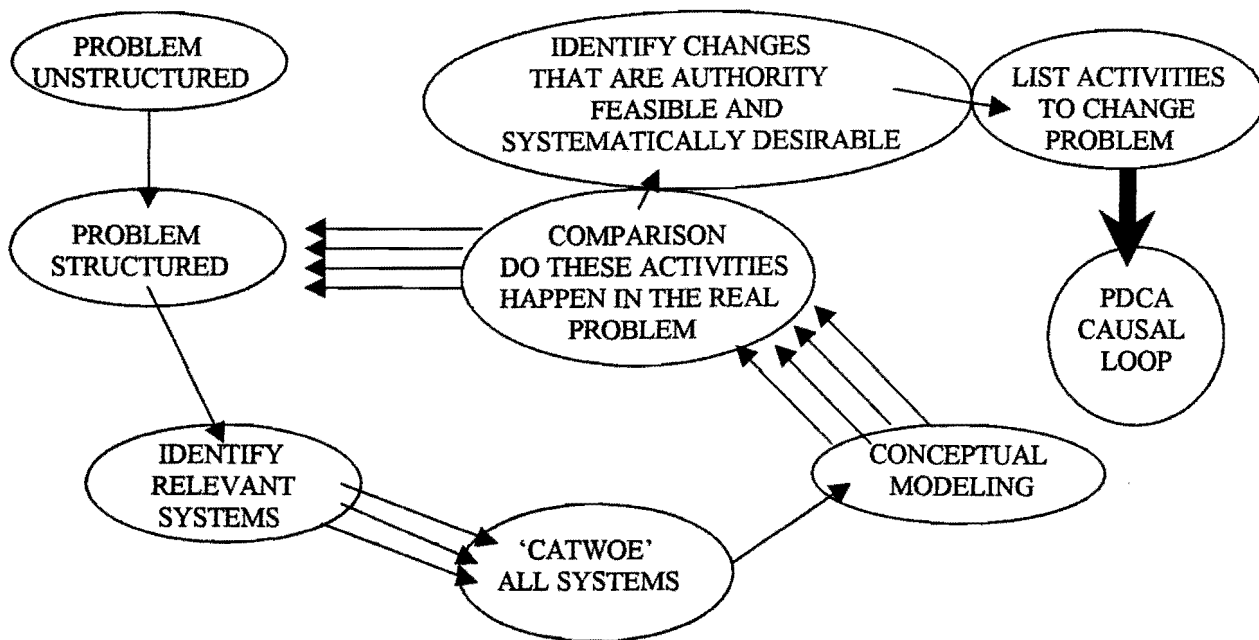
PROBLEM UNSTRUCTURED

IDENTIFY CHANGES THAT ARE AUTHORITY FEASIBLE AND SYSTEMATICALLY DESIRABLE

LIST ACTIVITIES TO CHANGE PROBLEM

PROBLEM STRUCTURED

COMPARISON DO THESE ACTIVITIES HAPPEN IN THE REAL PROBLEM

PDCA CAUSAL LOOP

IDENTIFY RELEVANT SYSTEMS

CONCEPTUAL MODELING

'CATWOE' ALL SYSTEMS